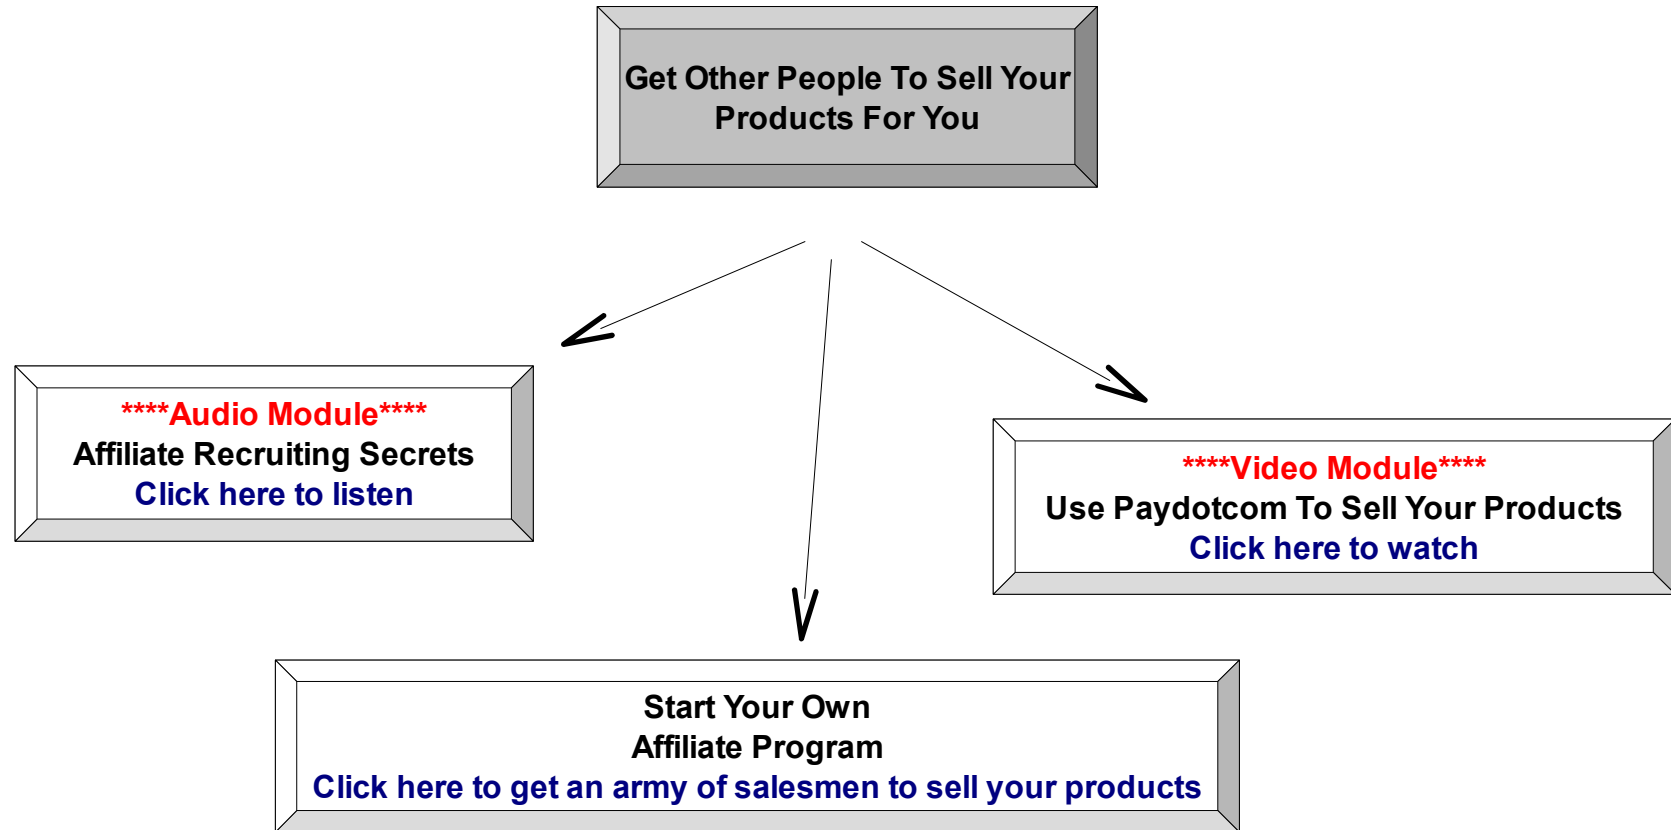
Get Other People To Sell Your Products For You

****Audio Module****
Affiliate Recruiting Secrets
Click here to listen

****Video Module****
Use Paydotcom To Sell Your Products
Click here to watch

Start Your Own
Affiliate Program
Click here to get an army of salesmen to sell your products